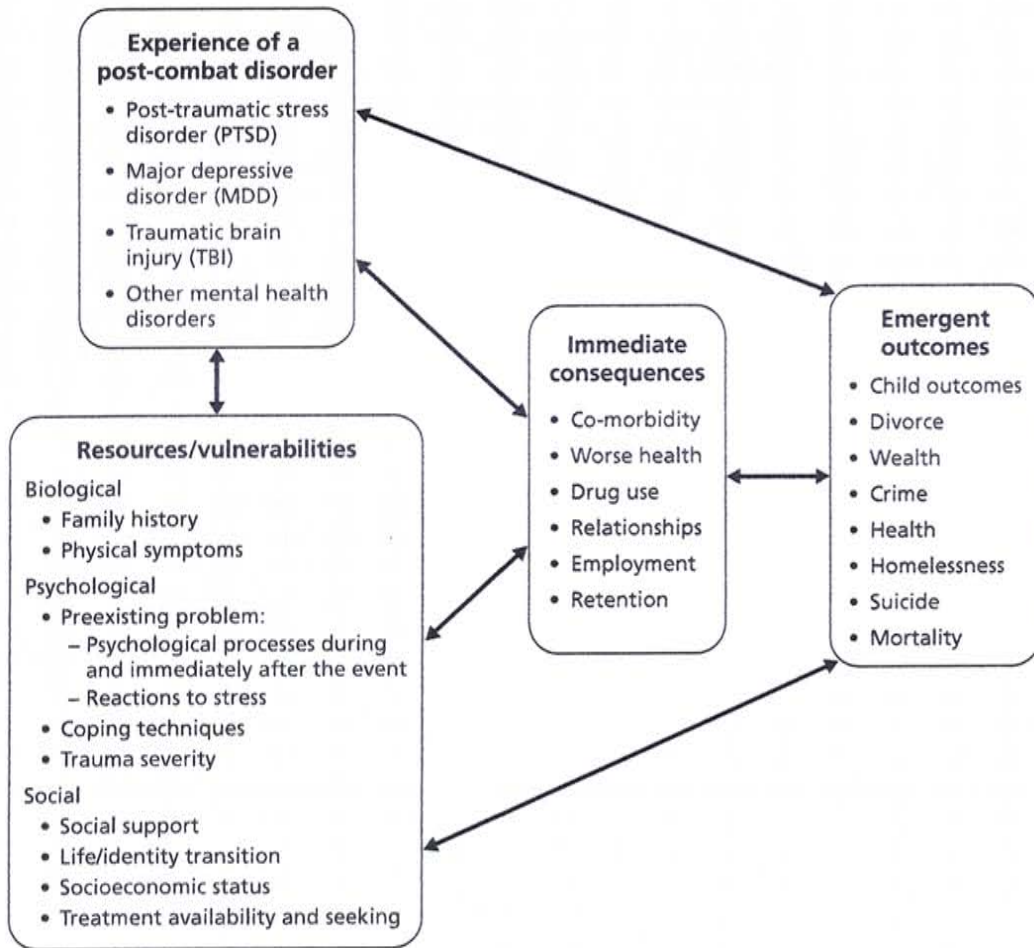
Experience of a post-combat disorder
• Post-traumatic stress disorder (PTSD)
• Major depressive disorder (MDD)
• Traumatic brain injury (TBI)
• Other mental health disorders

Resources/vulnerabilities
Biological
• Family history
• Physical symptoms
Psychological
• Preexisting problem:
– Psychological processes during and immediately after the event
– Reactions to stress
• Coping techniques
• Trauma severity
Social
• Social support
• Life/identity transition
• Socioeconomic status
• Treatment availability and seeking

Immediate consequences
• Co-morbidity
• Worse health
• Drug use
• Relationships
• Employment
• Retention

Emergent outcomes
• Child outcomes
• Divorce
• Wealth
• Crime
• Health
• Homelessness
• Suicide
• Mortality